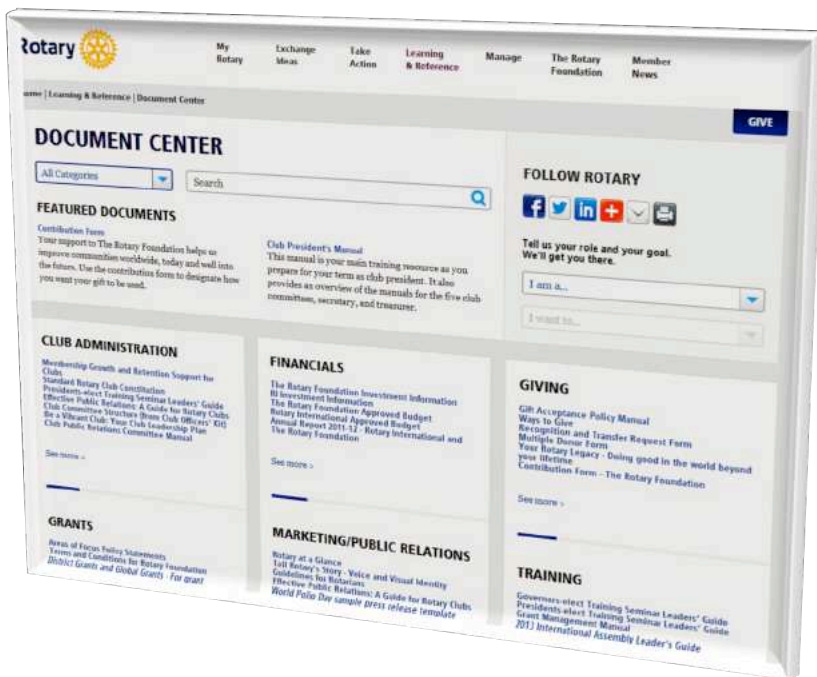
Rotary

My Rotary | Exchange Ideas | Take Action | Learning & Reference | Manage | The Rotary Foundation | Member News

Home | Learning & Reference | Document Center

GIVE

DOCUMENT CENTER

All Categories

Search

FEATURED DOCUMENTS

Contribution Form
Your support to The Rotary Foundation helps us improve communities worldwide, today and well into the future. Use the contribution form to designate how you want your gift to be used.

Club President's Manual
This manual is your main training resource as you prepare for your term as club president. It also provides an overview of the manuals for the five club committees, secretary, and treasurer.

FOLLOW ROTARY

Tell us your role and your goal. We'll get you there.

I am a...

I want to...

CLUB ADMINISTRATION

Membership Growth and Retention Support for Clubs
Standard Rotary Club Constitution
Presidents-elect Training Seminar Leaders' Guide
Effective Public Relations: A Guide for Rotary Clubs
Club Committee Structure (from Club Officers' Kit)
Be a Vibrant Club: Your Club Leadership Plan
Club Public Relations Committee Manual

See more »

FINANCIALS

The Rotary Foundation Investment Information
RI Investment Information
The Rotary Foundation Approved Budget
Rotary International Approved Budget
Annual Report 2011-12 - Rotary International and The Rotary Foundation

See more »

GIVING

Gift Acceptance Policy Manual
Ways to Give
Recognition and Transfer Request Form
Multiple Donor Form
Your Rotary Legacy - Doing good in the world beyond your lifetime
Contribution Form - The Rotary Foundation

See more »

GRANTS

Areas of Focus Policy Statements
Terms and Conditions for Rotary Foundation
District Grants and Global Grants - For grant

MARKETING/PUBLIC RELATIONS

Rotary at a Glance
Tell Rotary's Story - Voice and Visual Identity
Guidelines for Rotarians
Effective Public Relations: A Guide for Rotary Clubs
World Polio Day sample press release template

TRAINING

Governors-elect Training Seminar Leaders' Guide
Presidents-elect Training Seminar Leaders' Guide
Grant Management Manual
2013 International Assembly Leader's Guide